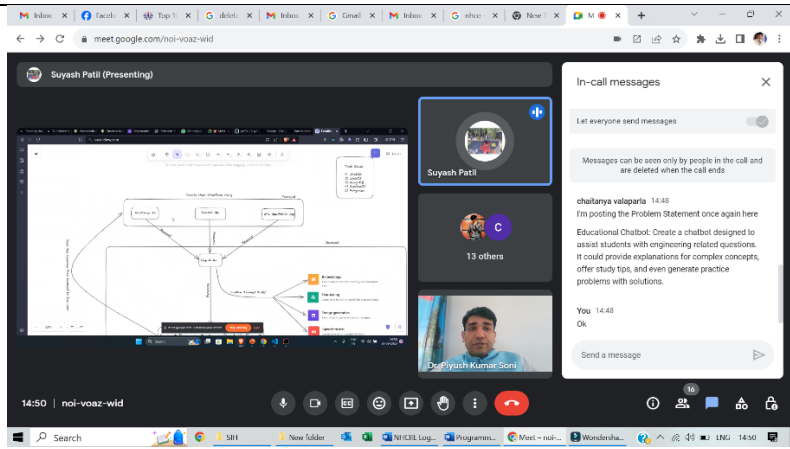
Inbox | Facebo | Top 1 | delete | Inbox | Gmail | Inbox | nhce | New T | M

meet.google.com/noi-voaz-wid

Suyash Patil (Presenting)

Suyash Patil

C

13 others

Dr.Piyush Kumar Soni

In-call messages

Let everyone send messages

Messages can be seen only by people in the call and are deleted when the call ends

chaitanya valaparla 14:48
I'm posting the Problem Statement once again here

Educational Chatbot: Create a chatbot designed to assist students with engineering related questions. It could provide explanations for complex concepts, offer study tips, and even generate practice problems with solutions.

You 14:48
Ok

Send a message

14:50 | noi-voaz-wid

16

Search

SIH

New folder

NHCIIL Log...

Programm...

Meet – noi-...

Wondersha...

ENG 14:50